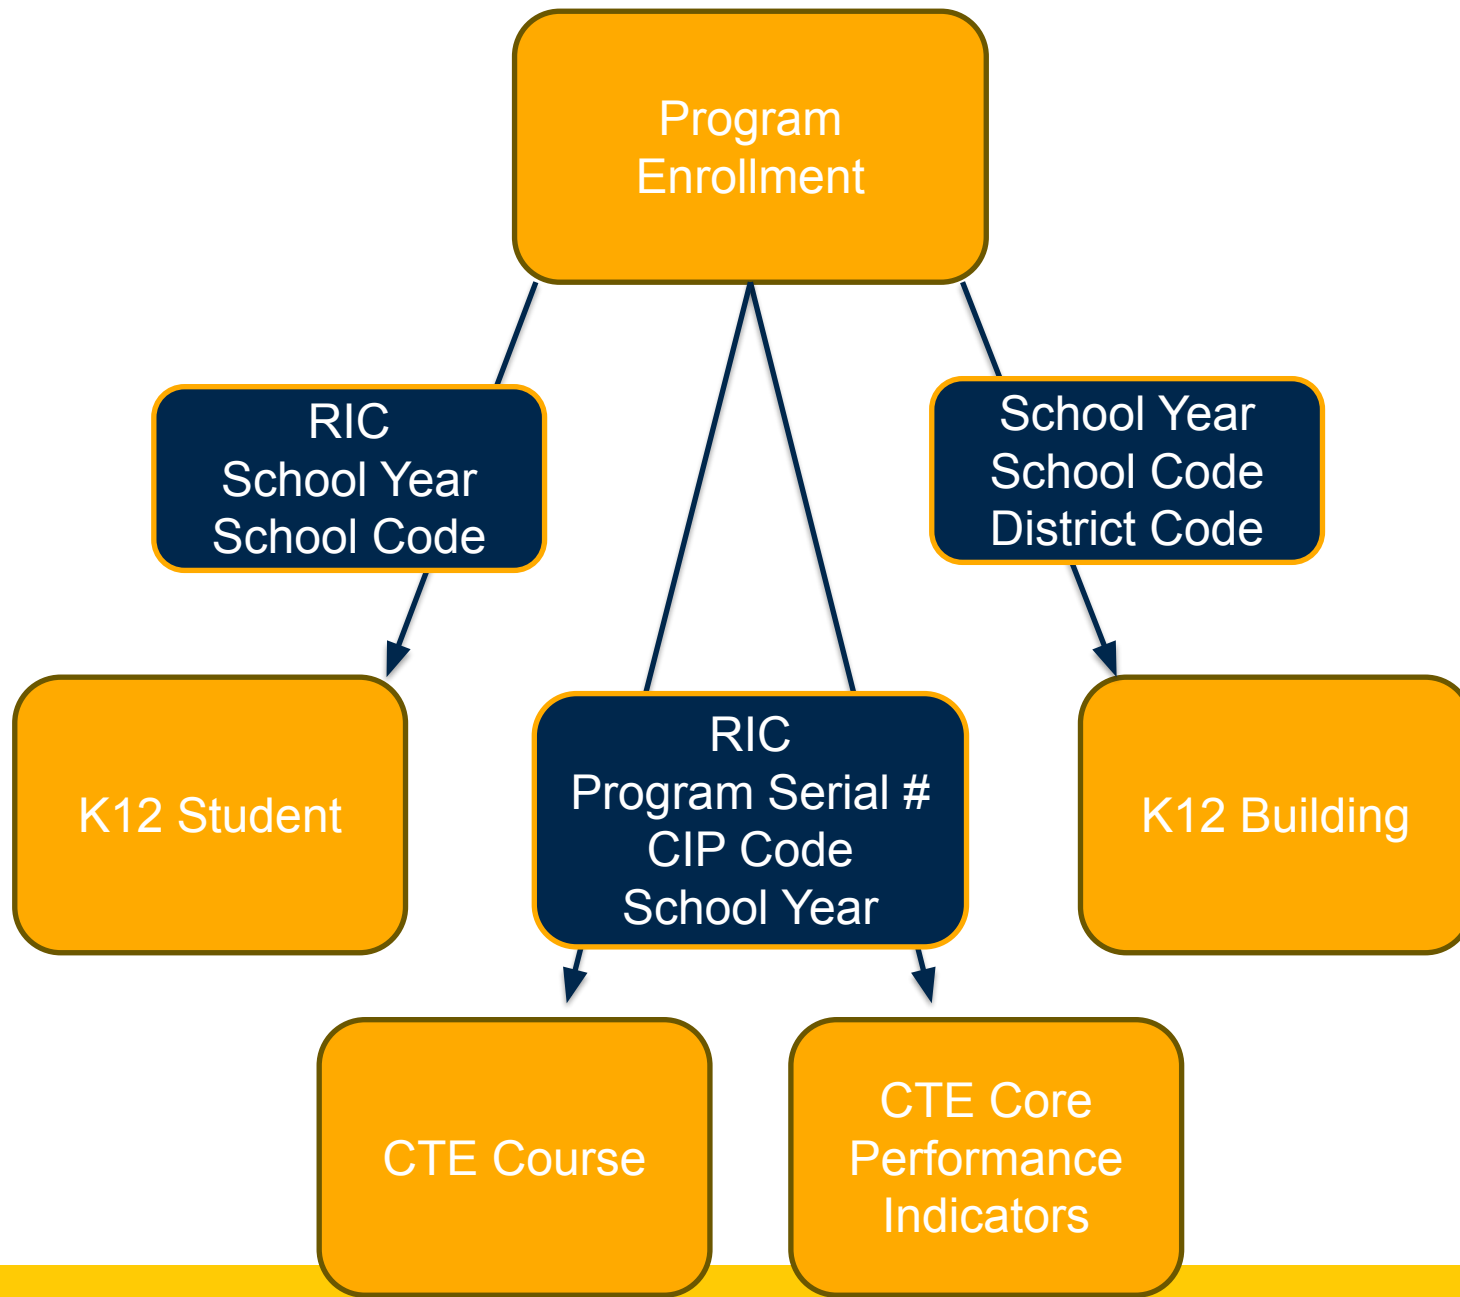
Program Enrollment

RIC
School Year
School Code

School Year
School Code
District Code

K12 Student

RIC
Program Serial #
CIP Code
School Year

K12 Building

CTE Course

CTE Core Performance Indicators